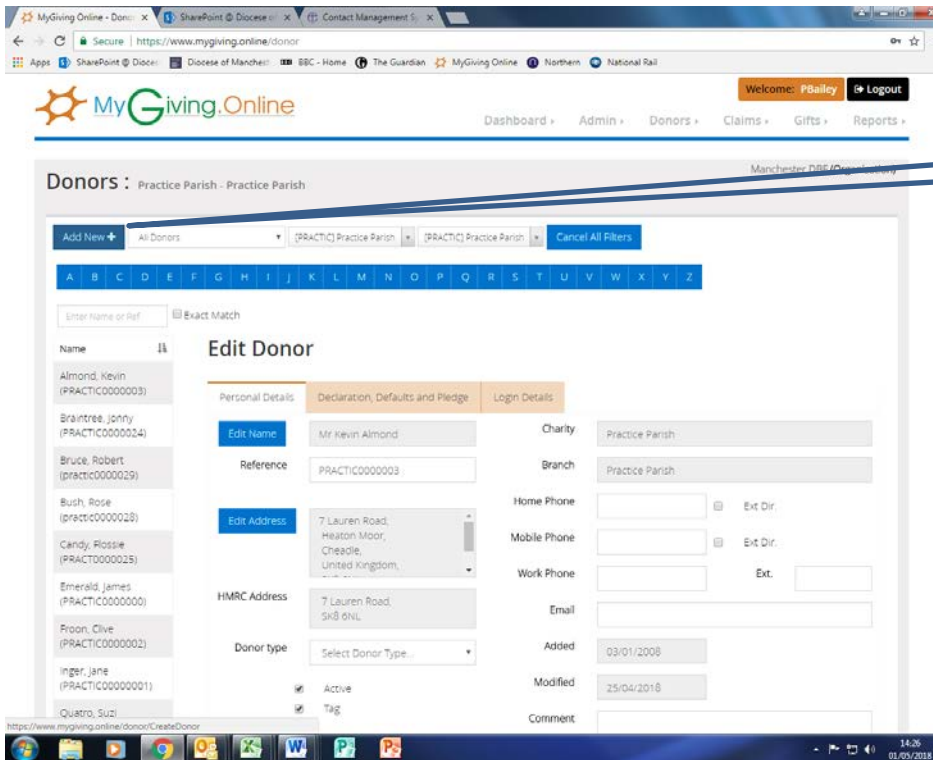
MyGiving Online - Donor × | SharePoint @ Diocese of × | Contact Management S × |

Secure | https://www.mygiving.online/donor

Apps | SharePoint @ Diocese | Diocese of Manchester | BBC - Home | The Guardian | MyGiving Online | Northern | National Rail

MyGiving.Online

Welcome: PBailey | Logout

Dashboard › Admin › Donors › Claims › Gifts › Reports ›

Donors : Practice Parish - Practice Parish

Manchester DBF/Organisation

Add New + | All Donors | [PRACTIC] Practice Parish | [PRACTIC] Practice Parish | Cancel All Filters

A B C D E F G H I J K L M N O P Q R S T U V W X Y Z

Enter Name or Ref | Exact Match

Name

Almond, Kevin (PRACTIC0000003)
Braintree, Jonny (PRACTIC0000024)
Bruce, Robert (practic0000029)
Bush, Rose (practic0000028)
Candy, Flossie (PRACT0000025)
Emerald, James (PRACTIC0000000)
Froon, Clive (PRACTIC0000002)
Inger, Jane (PRACTIC00000001)
Quatro, Suzi

Edit Donor

Personal Details | Declaration, Defaults and Pledge | Login Details

Edit Name | Mr Kevin Almond
Reference | PRACTIC0000003
Edit Address | 7 Lauren Road, Heaton Moor, Cheadle, United Kingdom,
HMRC Address | 7 Lauren Road, SK8 6NL
Donor type | Select Donor Type...
Active
Tag

Charity | Practice Parish
Branch | Practice Parish
Home Phone | Ext Dir.
Mobile Phone | Ext Dir.
Work Phone | Ext.
Email
Added | 03/01/2008
Modified | 25/04/2018
Comment

https://www.mygiving.online/donor/CreateDonor

14:26
01/05/2018